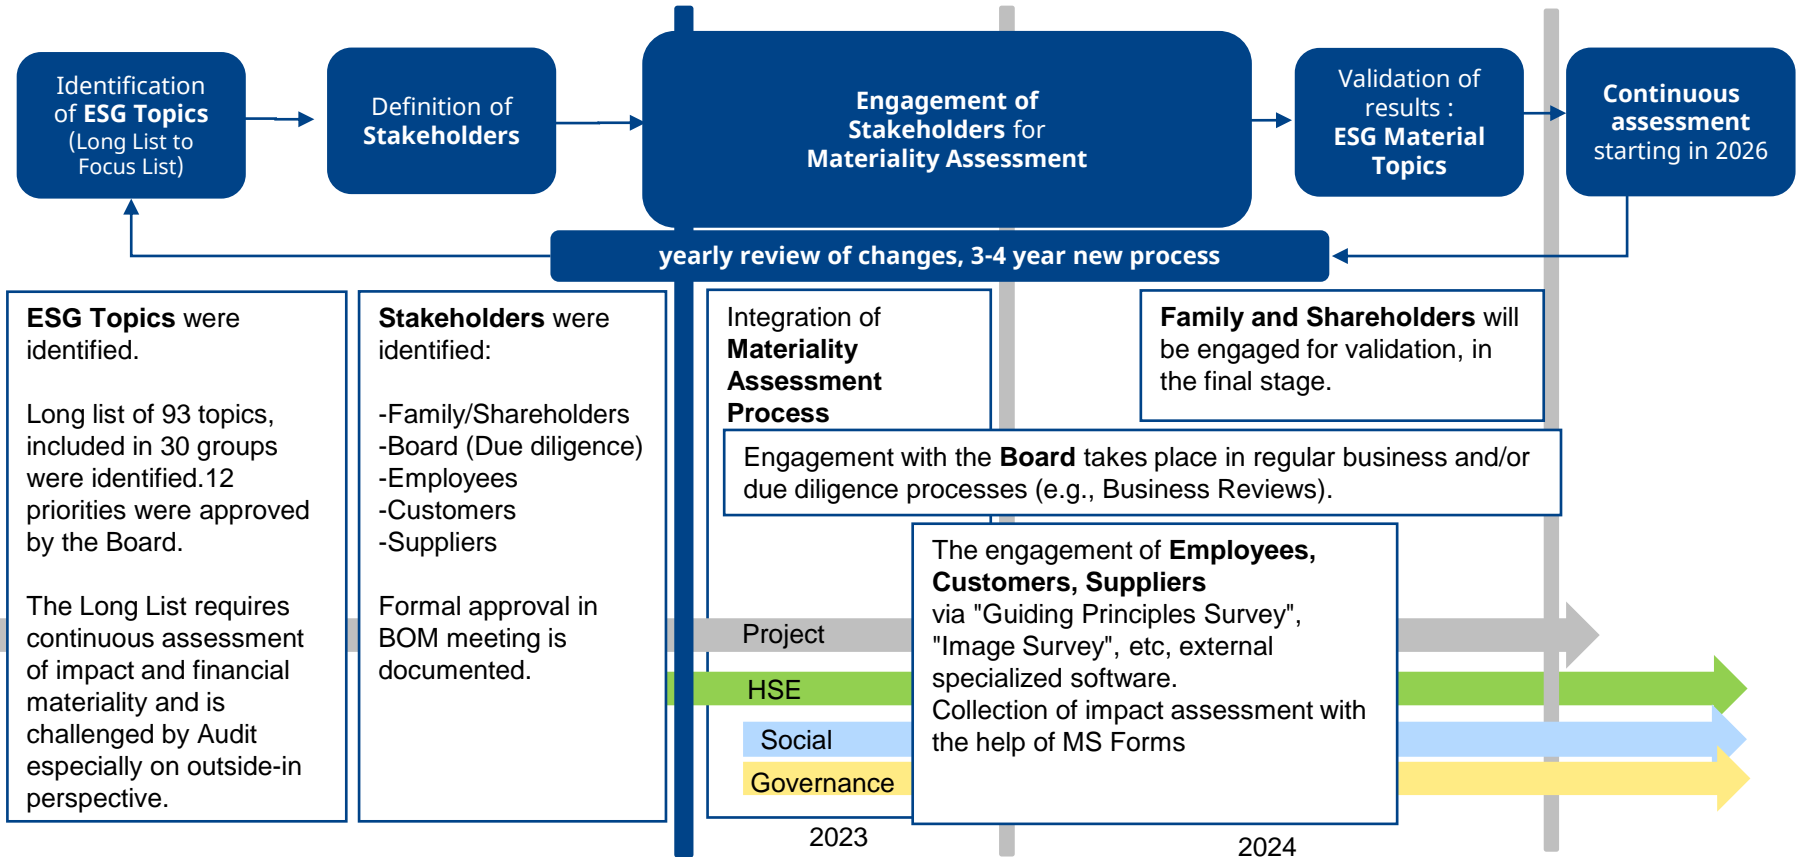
Identification of ESG Topics (Long List to Focus List)

Definition of Stakeholders

Engagement of Stakeholders for Materiality Assessment

Validation of results : ESG Material Topics

Continuous assessment starting in 2026

yearly review of changes, 3-4 year new process

ESG Topics were identified.

Long list of 93 topics, included in 30 groups were identified.12 priorities were approved by the Board.

The Long List requires continuous assessment of impact and financial materiality and is challenged by Audit especially on outside-in perspective.

Stakeholders were identified:

-Family/Shareholders
-Board (Due diligence)
-Employees
-Customers
-Suppliers

Formal approval in BOM meeting is documented.

Integration of Materiality Assessment Process

Family and Shareholders will be engaged for validation, in the final stage.

Engagement with the Board takes place in regular business and/or due diligence processes (e.g., Business Reviews).

The engagement of Employees, Customers, Suppliers via "Guiding Principles Survey", "Image Survey", etc, external specialized software.
Collection of impact assessment with the help of MS Forms

Project

HSE

Social

Governance

2023

2024